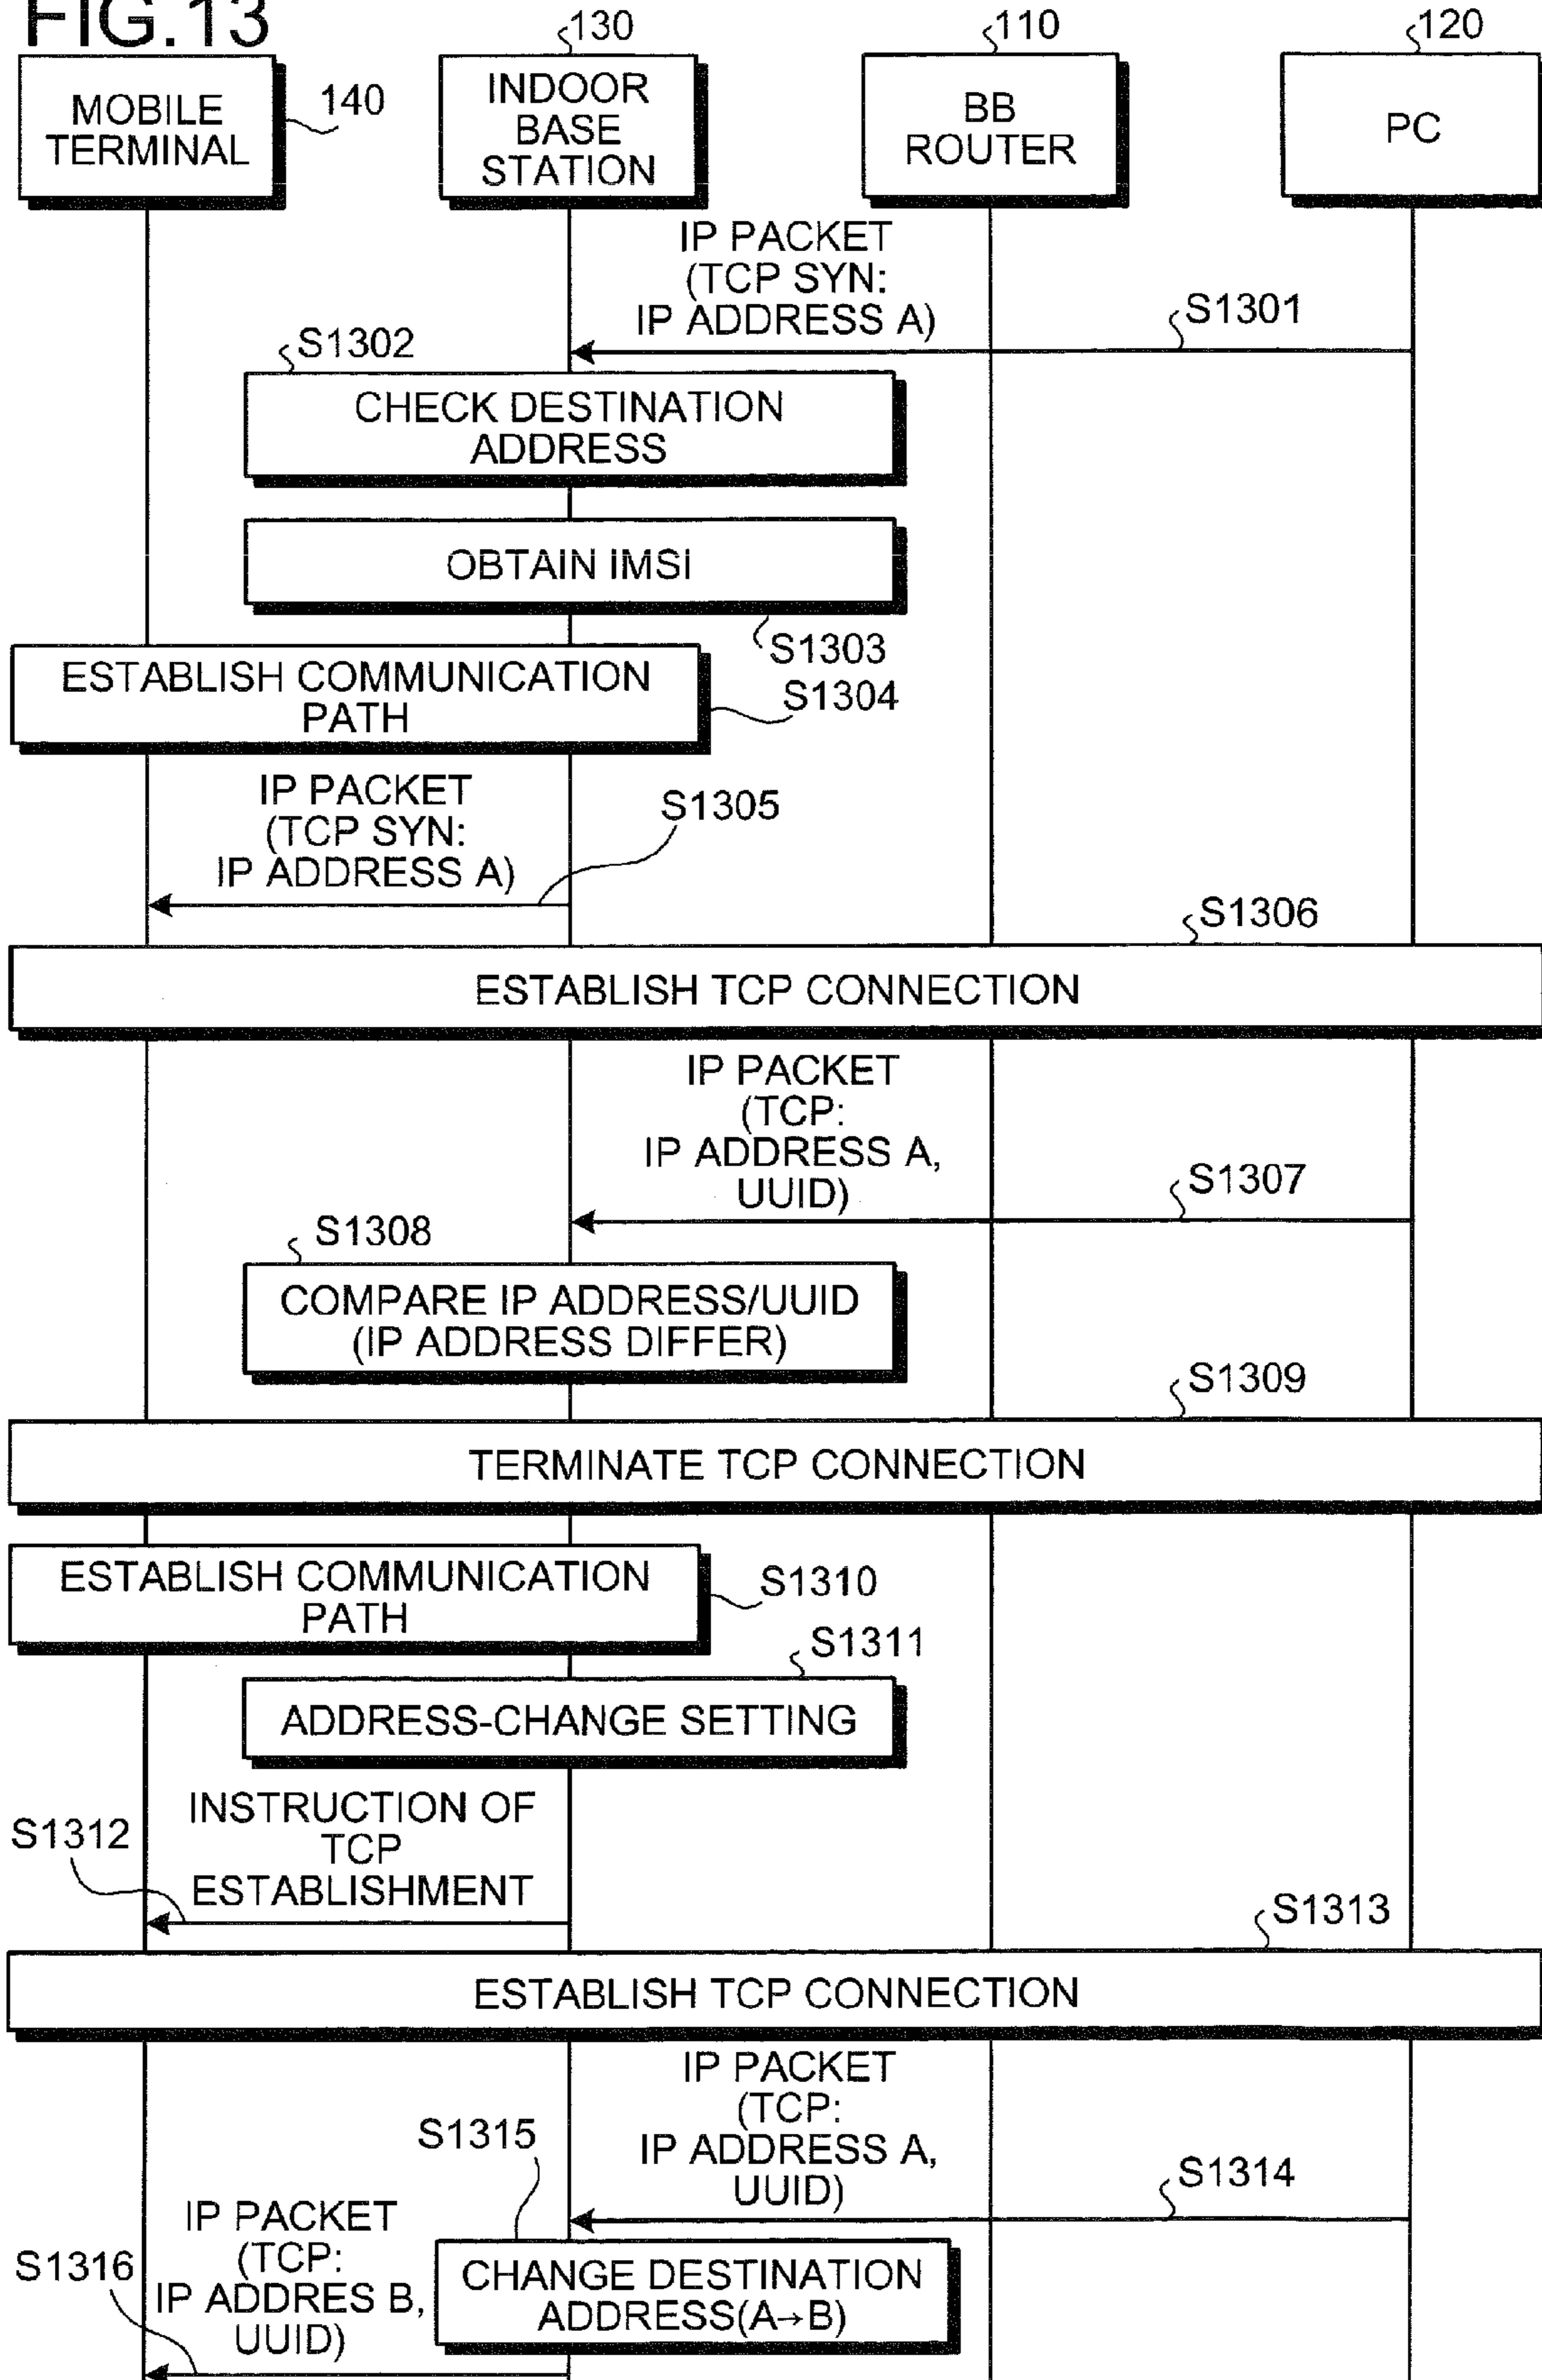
FIG.13

MOBILE TERMINAL 140

130 INDOOR BASE STATION

110 BB ROUTER

120 PC

IP PACKET (TCP SYN: IP ADDRESS A)

S1301

S1302

CHECK DESTINATION ADDRESS

OBTAIN IMSI

S1303

ESTABLISH COMMUNICATION PATH

S1304

IP PACKET (TCP SYN: IP ADDRESS A)

S1305

S1306

ESTABLISH TCP CONNECTION

IP PACKET (TCP: IP ADDRESS A, UUID)

S1307

S1308

COMPARE IP ADDRESS/UUID (IP ADDRESS DIFFER)

S1309

TERMINATE TCP CONNECTION

ESTABLISH COMMUNICATION PATH

S1310

S1311

ADDRESS-CHANGE SETTING

S1312

INSTRUCTION OF TCP ESTABLISHMENT

S1313

ESTABLISH TCP CONNECTION

IP PACKET (TCP: IP ADDRESS A, UUID)

S1315

S1314

IP PACKET (TCP: IP ADDRES B, UUID)

S1316

CHANGE DESTINATION ADDRESS(A→B)